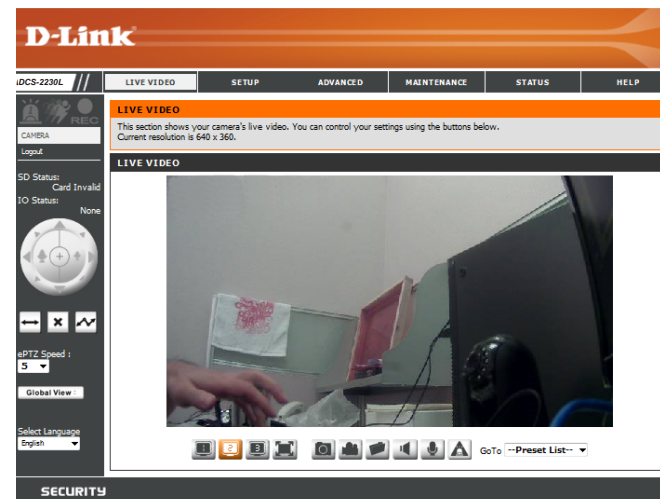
D-Link

DCS-2230L

LIVE VIDEO | SETUP | ADVANCED | MAINTENANCE | STATUS | HELP

REC

CAMERA
Logout

SD Status:
Card Invalid
IO Status:
None

ePTZ Speed :
5

Global View

Select Language
English

LIVE VIDEO
This section shows your camera's live video. You can control your settings using the buttons below.
Current resolution is 640 x 360.

LIVE VIDEO

1 2 3

GoTo --Preset List--

SECURITY